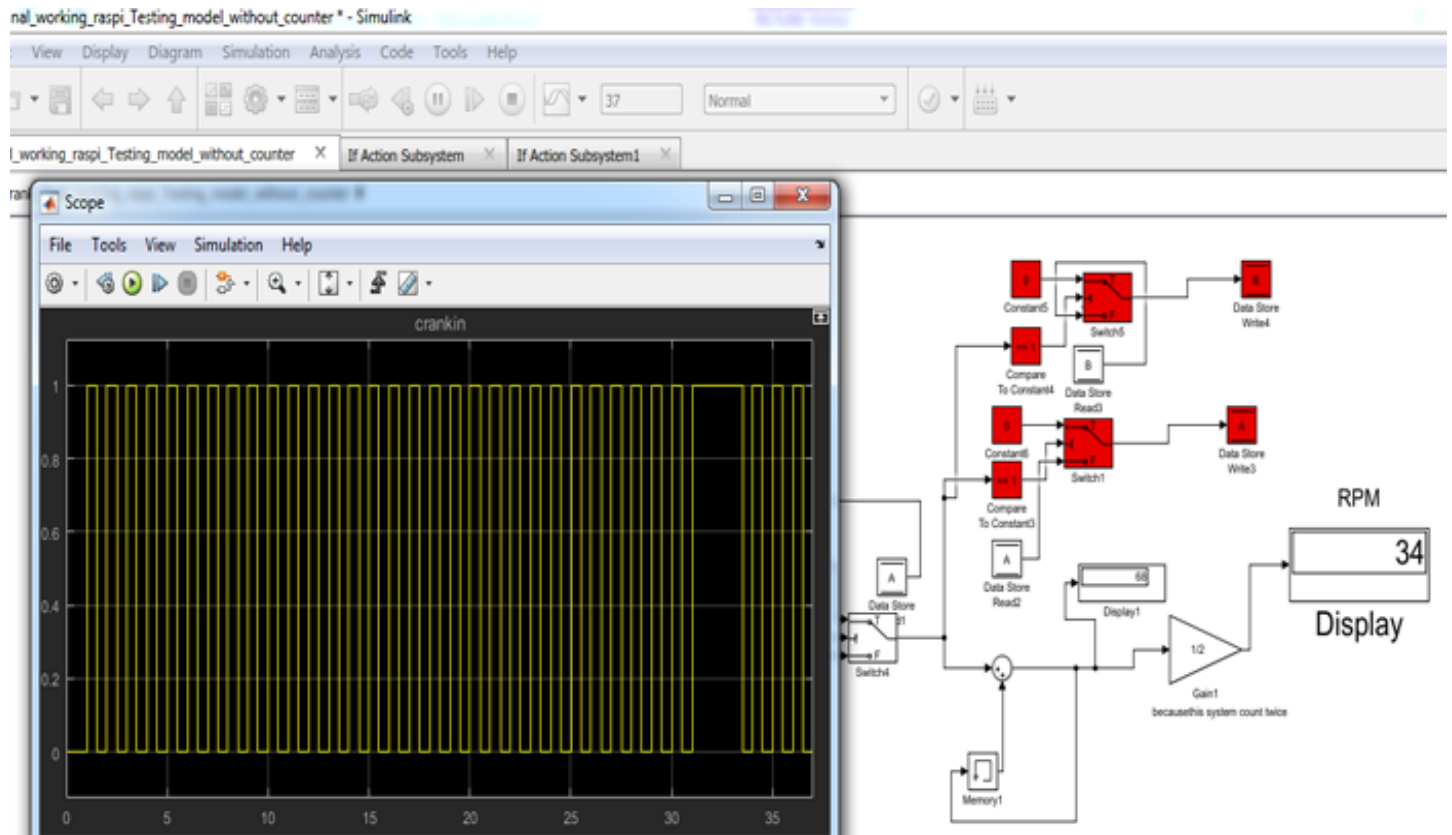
nal_working_raspi_Testing_model_without_counter * - Simulink

View Display Diagram Simulation Analysis Code Tools Help

37 Normal

l_working_raspi_Testing_model_without_counter × If Action Subsystem × If Action Subsystem1 ×

Scope

File Tools View Simulation Help

crankin

1
0.8
0.6
0.4
0.2
0

0 5 10 15 20 25 30 35

0
Constant5
Switch5
B
Data Store Write4

== 1
Compare To Constant4
B
Data Store Read3

0
Constant6
Switch1
A
Data Store Write3

== 1
Compare To Constant3

A
Data Store Read2

A
Data Store Read1

Switch4

68
Display1

RPM
34
Display

1/2
Gain1
becausethis system count twice

Memory1